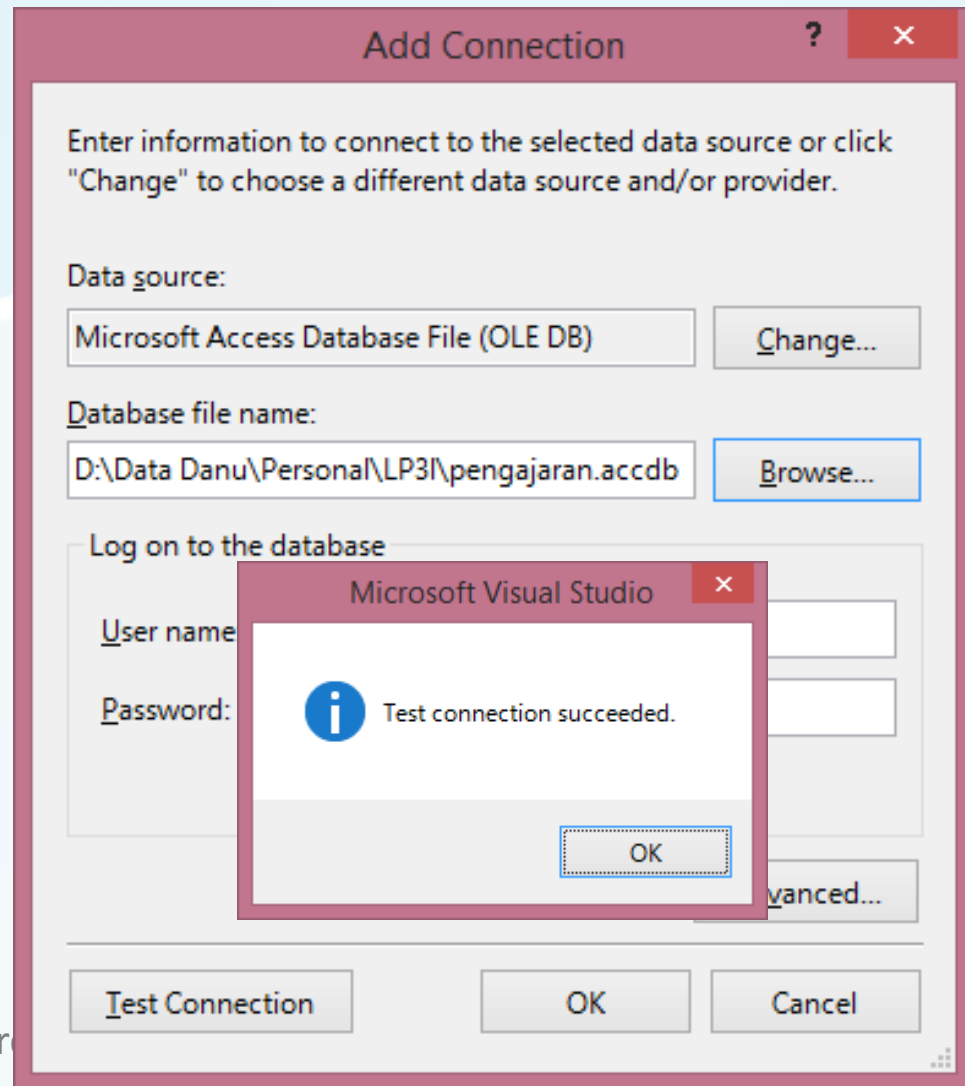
Add Connection

?

×

Enter information to connect to the selected data source or click "Change" to choose a different data source and/or provider.

Data source:

Microsoft Access Database File (OLE DB)

Change...

Database file name:

D:\Data Danu\Personal\LP3I\pengajaran.accdb

Browse...

Log on to the database

User name

Password:

Microsoft Visual Studio

×

Test connection succeeded.

OK

vanced...

Test Connection

OK

Cancel